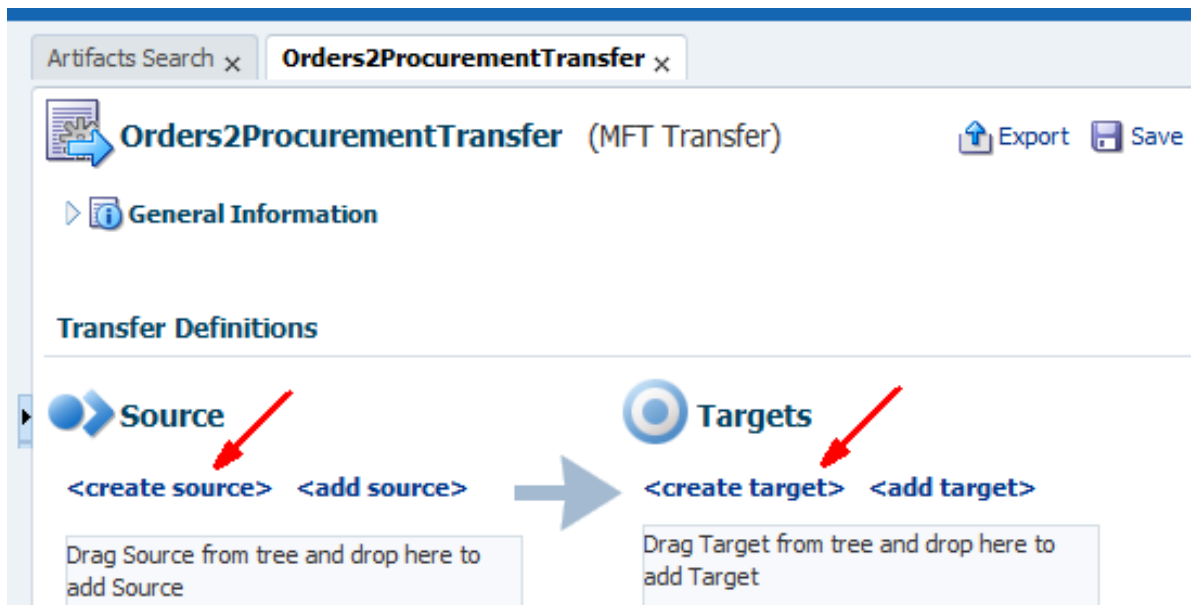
Artifacts Search ×   Orders2ProcurementTransfer ×

Orders2ProcurementTransfer (MFT Transfer)

Export   Save

General Information

Transfer Definitions

Source

<create source>   <add source>

Drag Source from tree and drop here to add Source

Targets

<create target>   <add target>

Drag Target from tree and drop here to add Target